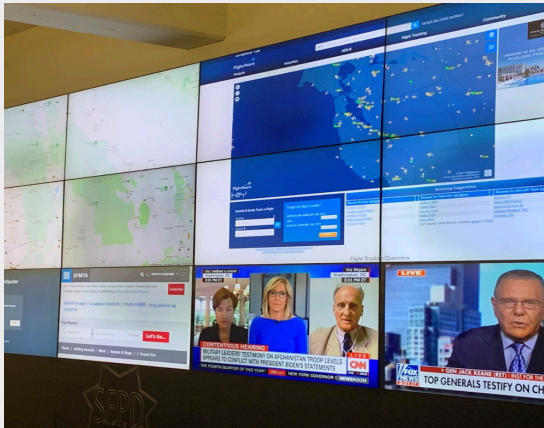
FlightRadar24

Flight Tracking

Community

SFMTA

Subscribe

Let's Go

LIVE

CONTENTIOUS HEARING

MILITARY LEADERS' TESTIMONY ON AFGHANISTAN TROOP LEVELS APPEARS TO CONFLICT WITH PRESIDENT BIDEN'S STATEMENTS

CNN

NEWSROOM

Via Skype

GEN JACK KEANE (RET) FOX NEWS SR STRATEGIC ANALYST

TOP GENERALS TESTIFY ON CH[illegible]

FOX NEWS

SFPD